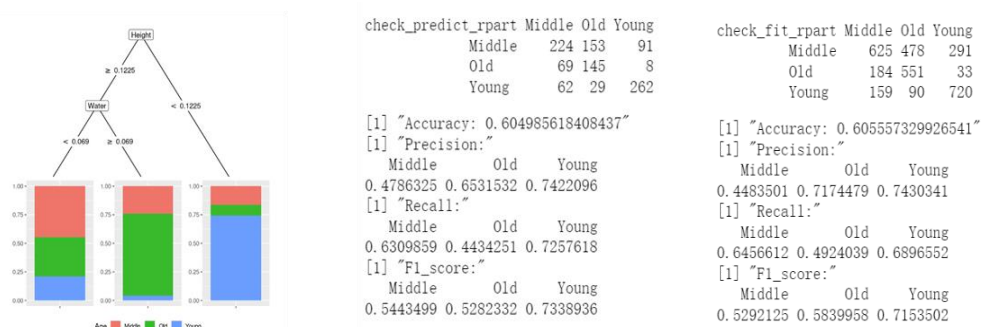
Height

≥ 0.1225

< 0.1225

Water

< 0.069

≥ 0.069

1.00
0.75
0.50
0.25
0.00

1.00
0.75
0.50
0.25
0.00

1.00
0.75
0.50
0.25
0.00

Age Middle Old Young

check_predict_rpart Middle Old Young
Middle 224 153 91
Old 69 145 8
Young 62 29 262

[1] "Accuracy: 0.604985618408437"
[1] "Precision:"
Middle Old Young
0.4786325 0.6531532 0.7422096
[1] "Recall:"
Middle Old Young
0.6309859 0.4434251 0.7257618
[1] "F1_score:"
Middle Old Young
0.5443499 0.5282332 0.7338936

check_fit_rpart Middle Old Young
Middle 625 478 291
Old 184 551 33
Young 159 90 720

[1] "Accuracy: 0.605557329926541"
[1] "Precision:"
Middle Old Young
0.4483501 0.7174479 0.7430341
[1] "Recall:"
Middle Old Young
0.6456612 0.4924039 0.6896552
[1] "F1_score:"
Middle Old Young
0.5292125 0.5839958 0.7153502